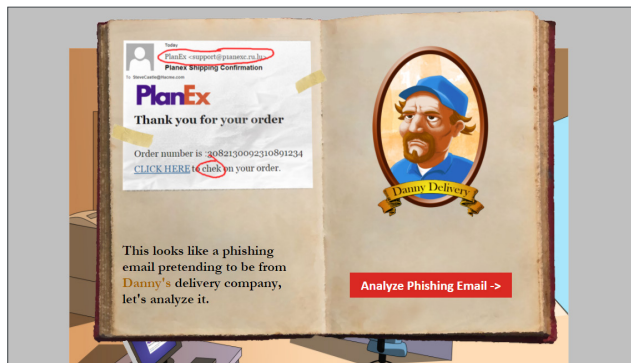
Today
PlanEx <support@pianexr.ru.hr>
Planex Shipping Confirmation
To SteveCastle@Hacme.com

PlanEx

Thank you for your order

Order number is :2082130092310891234
CLICK HERE to chek on your order.

This looks like a phishing email pretending to be from Danny's delivery company, let's analyze it.

Danny Delivery

Analyze Phishing Email ->